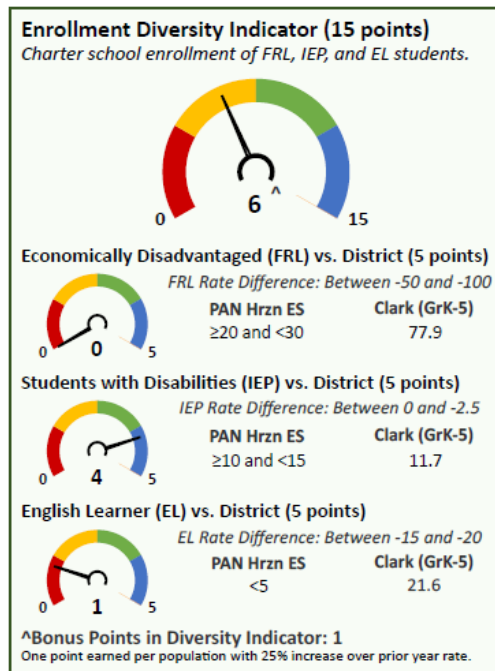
Enrollment Diversity Indicator (15 points)
Charter school enrollment of FRL, IEP, and EL students.

0
6 ^
15

Economically Disadvantaged (FRL) vs. District (5 points)
FRL Rate Difference: Between -50 and -100

0
0
5

| PAN Hrzn ES | Clark (GrK-5) |
|---|---|
| ≥20 and <30 | 77.9 |

Students with Disabilities (IEP) vs. District (5 points)
IEP Rate Difference: Between 0 and -2.5

0
4
5

| PAN Hrzn ES | Clark (GrK-5) |
|---|---|
| ≥10 and <15 | 11.7 |

English Learner (EL) vs. District (5 points)
EL Rate Difference: Between -15 and -20

0
1
5

| PAN Hrzn ES | Clark (GrK-5) |
|---|---|
| <5 | 21.6 |

^Bonus Points in Diversity Indicator: 1
One point earned per population with 25% increase over prior year rate.